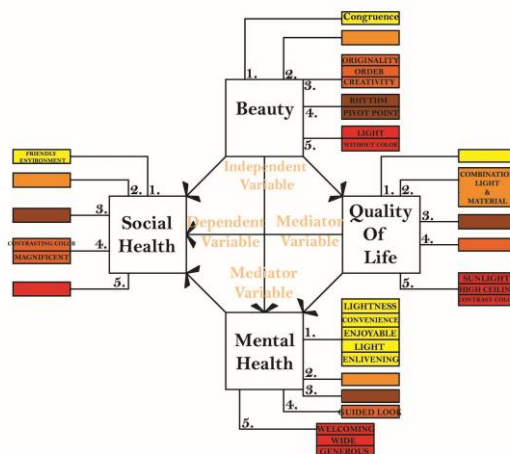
Congruence

1.
2.
3.
ORIGINALITY
ORDER
CREATIVITY
4.
RHYTHM
PIVOT POINT
5.
LIGHT
WITHOUT COLOR

Beauty

FRIENDLY ENVIRONMENT
2.
1.
3.
CONTRASTING COLOR
4.
MAGNIFICENT
5.

Social Health

Independent Variable

Dependent Variable

Mediator Variable

Mediator Variable

Quality Of Life

1.
2.
COMBINATION LIGHT & MATERIAL
3.
4.
5.
SUNLIGHT
HIGH CEILING
CONTRAST COLO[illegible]

Mental Health

1.
LIGHTNESS
CONVENIENCE
ENJOYABLE
LIGHT
ENLIVENING
2.
3.
4.
GUIDED LOOK
5.
WELCOMING
WIDE
GENEROUS